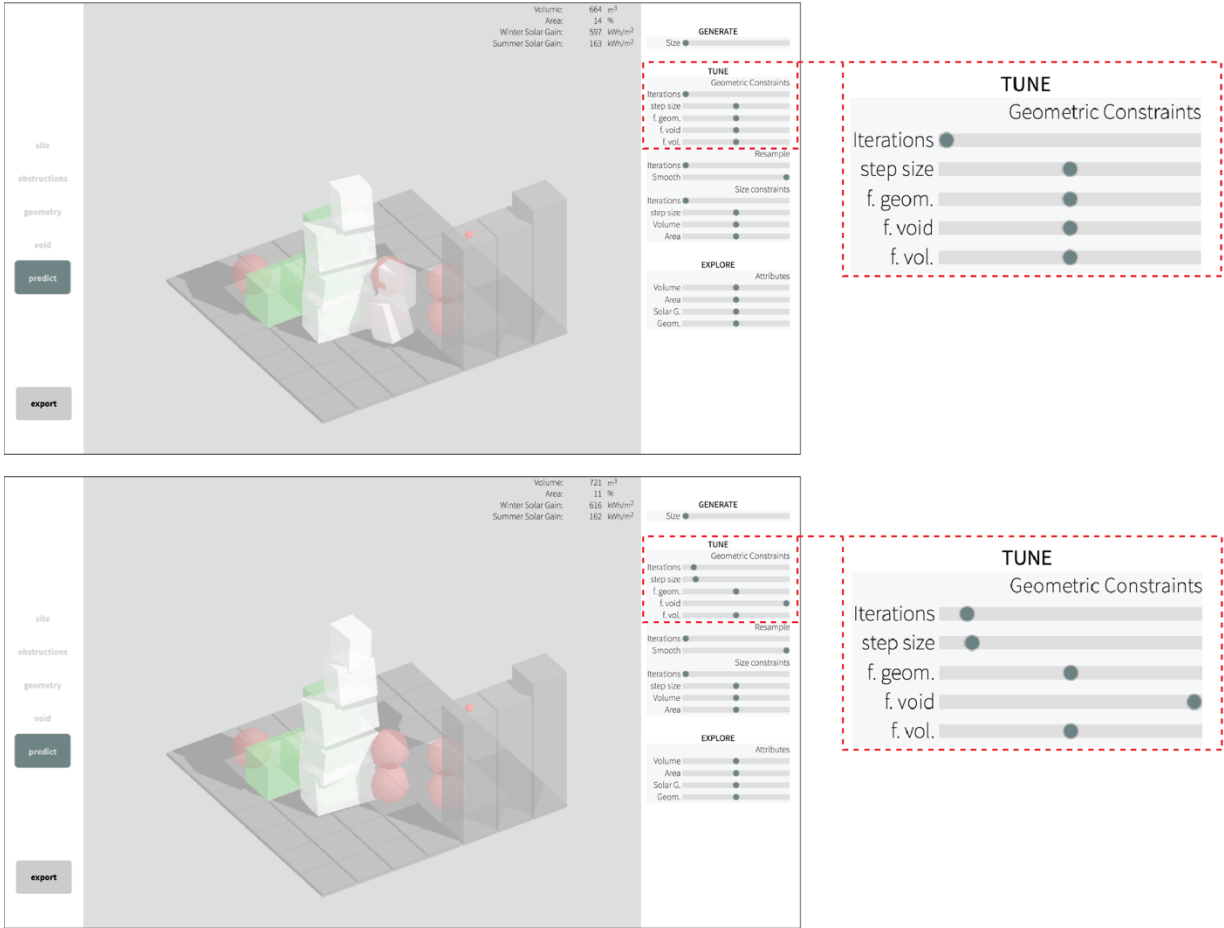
Volume: 664 $m^3$
Area: 14 %
Winter Solar Gain: 597 $kWh/m^2$
Summer Solar Gain: 163 $kWh/m^2$

site
obstructions
geometry
void
predict
export

GENERATE
Size

TUNE
Geometric Constraints
Iterations
step size
f. geom.
f. void
f. vol.

Resample
Iterations
Smooth

Size constraints
Iterations
step size
Volume
Area

EXPLORE
Attributes
Volume
Area
Solar G.
Geom.

TUNE
Geometric Constraints
Iterations
step size
f. geom.
f. void
f. vol.

Volume: 721 $m^3$
Area: 11 %
Winter Solar Gain: 616 $kWh/m^2$
Summer Solar Gain: 162 $kWh/m^2$

site
obstructions
geometry
void
predict
export

GENERATE
Size

TUNE
Geometric Constraints
Iterations
step size
f. geom.
f. void
f. vol.

Resample
Iterations
Smooth

Size constraints
Iterations
step size
Volume
Area

EXPLORE
Attributes
Volume
Area
Solar G.
Geom.

TUNE
Geometric Constraints
Iterations
step size
f. geom.
f. void
f. vol.